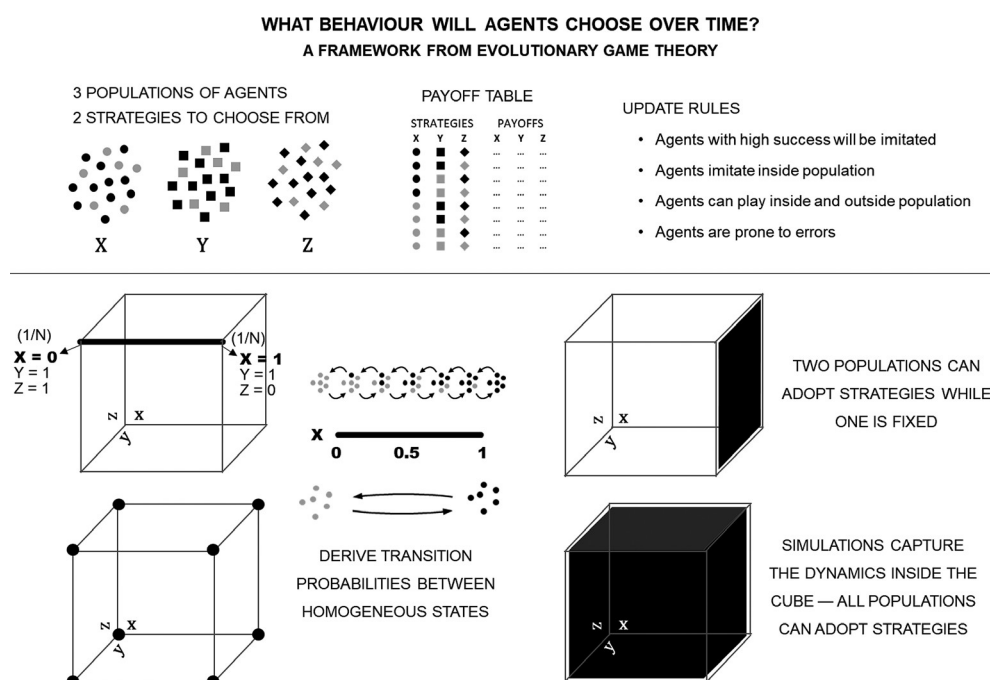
WHAT BEHAVIOUR WILL AGENTS CHOOSE OVER TIME?
A FRAMEWORK FROM EVOLUTIONARY GAME THEORY

3 POPULATIONS OF AGENTS
2 STRATEGIES TO CHOOSE FROM

X Y Z

PAYOFF TABLE

| STRATEGIES | | | PAYOFFS | | |
|---|---|---|---|---|---|
| X | Y | Z | X | Y | Z |
| ● | ■ | ◆ | ... | ... | ... |
| ● | ■ | ◆ | ... | ... | ... |
| ● | ■ | ◆ | ... | ... | ... |
| ● | ■ | ◆ | ... | ... | ... |
| ● | ■ | ◆ | ... | ... | ... |
| ● | ■ | ◆ | ... | ... | ... |
| ● | ■ | ◆ | ... | ... | ... |
| ● | ■ | ◆ | ... | ... | ... |

UPDATE RULES

• Agents with high success will be imitated
• Agents imitate inside population
• Agents can play inside and outside population
• Agents are prone to errors

(1/N)
X = 0
Y = 1
Z = 1

(1/N)
X = 1
Y = 1
Z = 0

z x y

X 0 0.5 1

TWO POPULATIONS CAN ADOPT STRATEGIES WHILE ONE IS FIXED

z x y

z x y

DERIVE TRANSITION PROBABILITIES BETWEEN HOMOGENEOUS STATES

SIMULATIONS CAPTURE THE DYNAMICS INSIDE THE CUBE — ALL POPULATIONS CAN ADOPT STRATEGIES

z x y